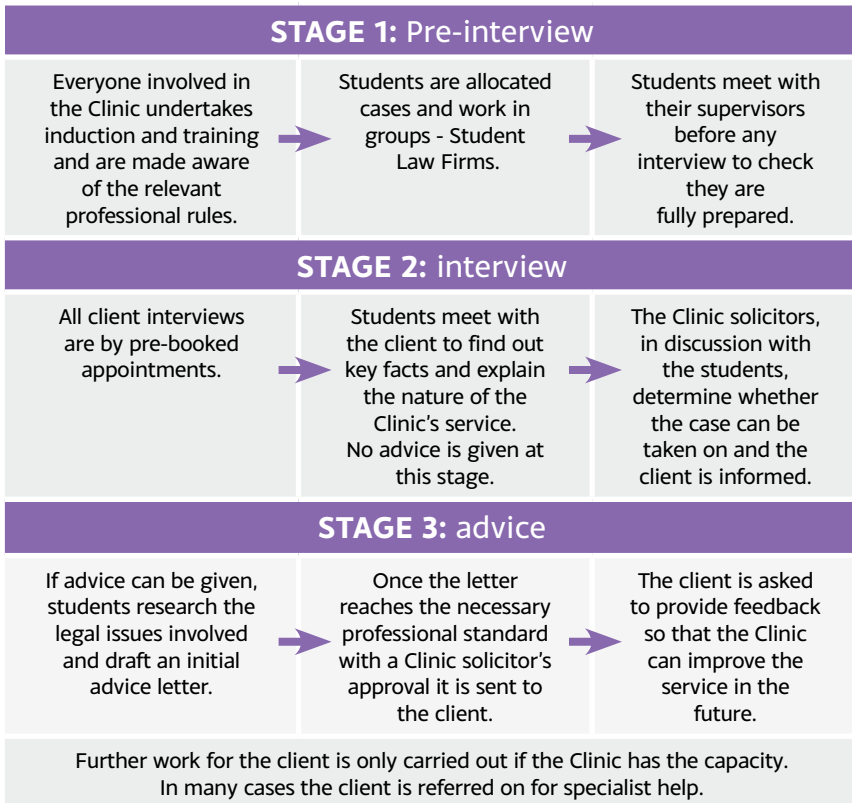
**STAGE 1:** Pre-interview

Everyone involved in the Clinic undertakes induction and training and are made aware of the relevant professional rules.

Students are allocated cases and work in groups - Student Law Firms.

Students meet with their supervisors before any interview to check they are fully prepared.

**STAGE 2:** interview

All client interviews are by pre-booked appointments.

Students meet with the client to find out key facts and explain the nature of the Clinic's service. No advice is given at this stage.

The Clinic solicitors, in discussion with the students, determine whether the case can be taken on and the client is informed.

**STAGE 3:** advice

If advice can be given, students research the legal issues involved and draft an initial advice letter.

Once the letter reaches the necessary professional standard with a Clinic solicitor's approval it is sent to the client.

The client is asked to provide feedback so that the Clinic can improve the service in the future.

Further work for the client is only carried out if the Clinic has the capacity. In many cases the client is referred on for specialist help.